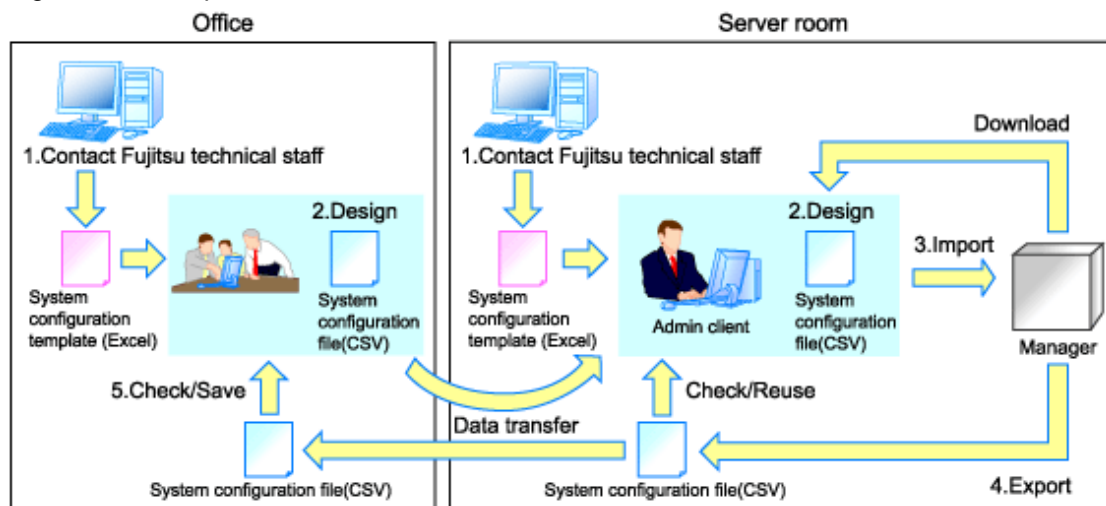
Office

Server room

1.Contact Fujitsu technical staff

2.Design

System configuration template (Excel)

System configuration file(CSV)

5.Check/Save

System configuration file(CSV)

1.Contact Fujitsu technical staff

Download

2.Design

3.Import

System configuration template (Excel)

Admin client

System configuration file(CSV)

Manager

Check/Reuse

Data transfer

System configuration file(CSV)

4.Export